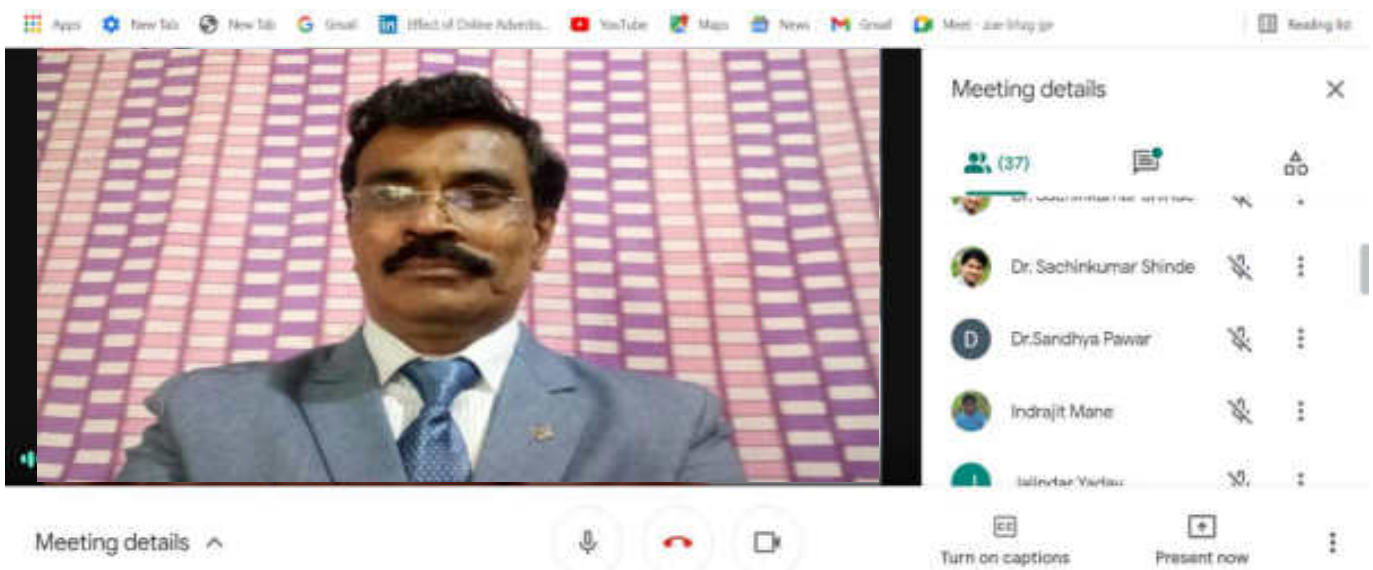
Apps New Tab New Tab Gmail Effect of Online Advertis... YouTube Maps News Gmail Meet - zue-bhzg-jpr Reading list

Meeting details

(37)

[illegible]

Dr. Sachinkumar Shinde

D Dr.Sandhya Pawar

Indrajit Mane

Jalindar Yadav

Meeting details

Turn on captions

Present now